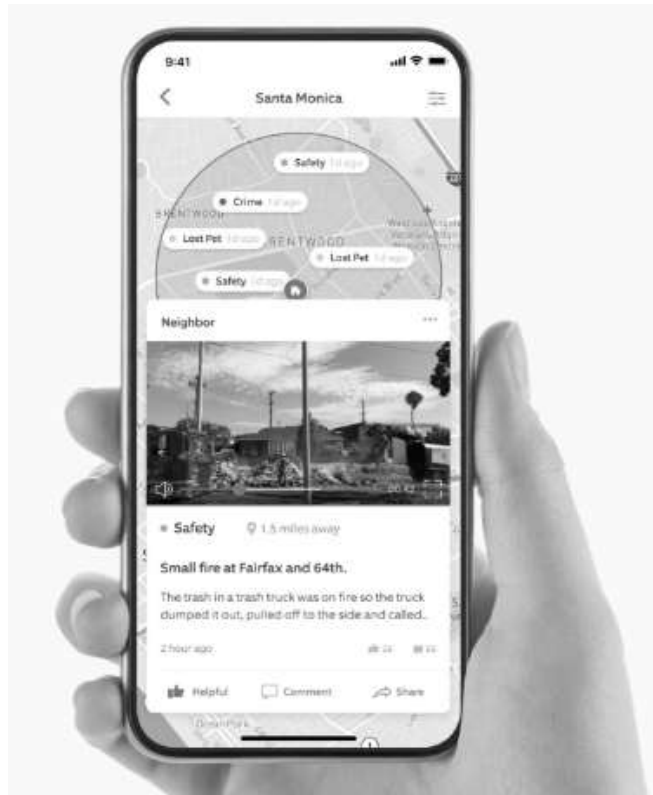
9:41

Santa Monica

Safety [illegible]

Crime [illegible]

BRENTWOOD

Lost Pet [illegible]

BRENTWOOD

Lost Pet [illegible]

Safety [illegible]

Neighbor

...

Safety 1.5 miles away

Small fire at Fairfax and 64th.

The trash in a trash truck was on fire so the truck dumped it out, pulled off to the side and called...

2 hour ago

Helpful Comment Share